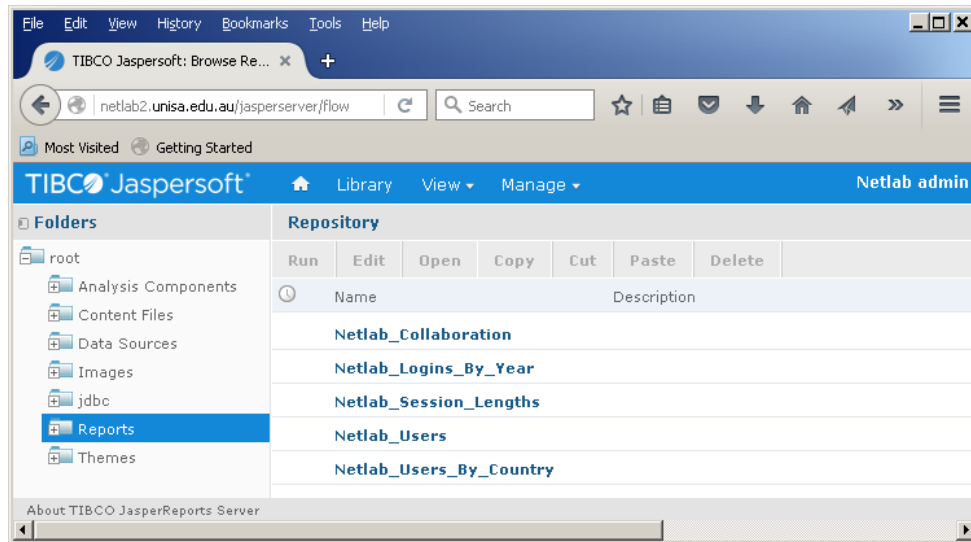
File Edit View History Bookmarks Tools Help

TIBCO Jaspersoft: Browse Re... ×

netlab2.unisa.edu.au/jasperserver/flow

Search

Most Visited Getting Started

TIBCO Jaspersoft Library View Manage Netlab admin

Folders

root
Analysis Components
Content Files
Data Sources
Images
jdbc
Reports
Themes

Repository

Run Edit Open Copy Cut Paste Delete

| Name | Description |
|---|---|
| Netlab_Collaboration | |
| Netlab_Logins_By_Year | |
| Netlab_Session_Lengths | |
| Netlab_Users | |
| Netlab_Users_By_Country | |

About TIBCO JasperReports Server